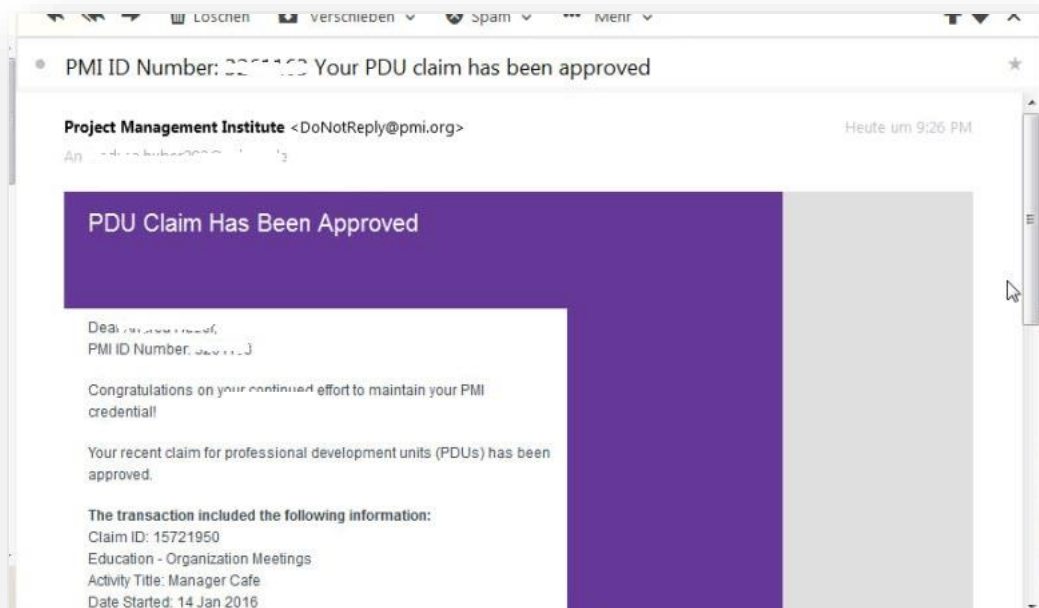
Löschen Verschieben Spam Mehr

PMI ID Number: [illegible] Your PDU claim has been approved

Project Management Institute <DoNotReply@pmi.org>
An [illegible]

Heute um 9:26 PM

PDU Claim Has Been Approved

Dear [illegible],
PMI ID Number: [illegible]

Congratulations on your continued effort to maintain your PMI credential!

Your recent claim for professional development units (PDUs) has been approved.

The transaction included the following information:
Claim ID: 15721950
Education - Organization Meetings
Activity Title: Manager Cafe
Date Started: 14 Jan 2016